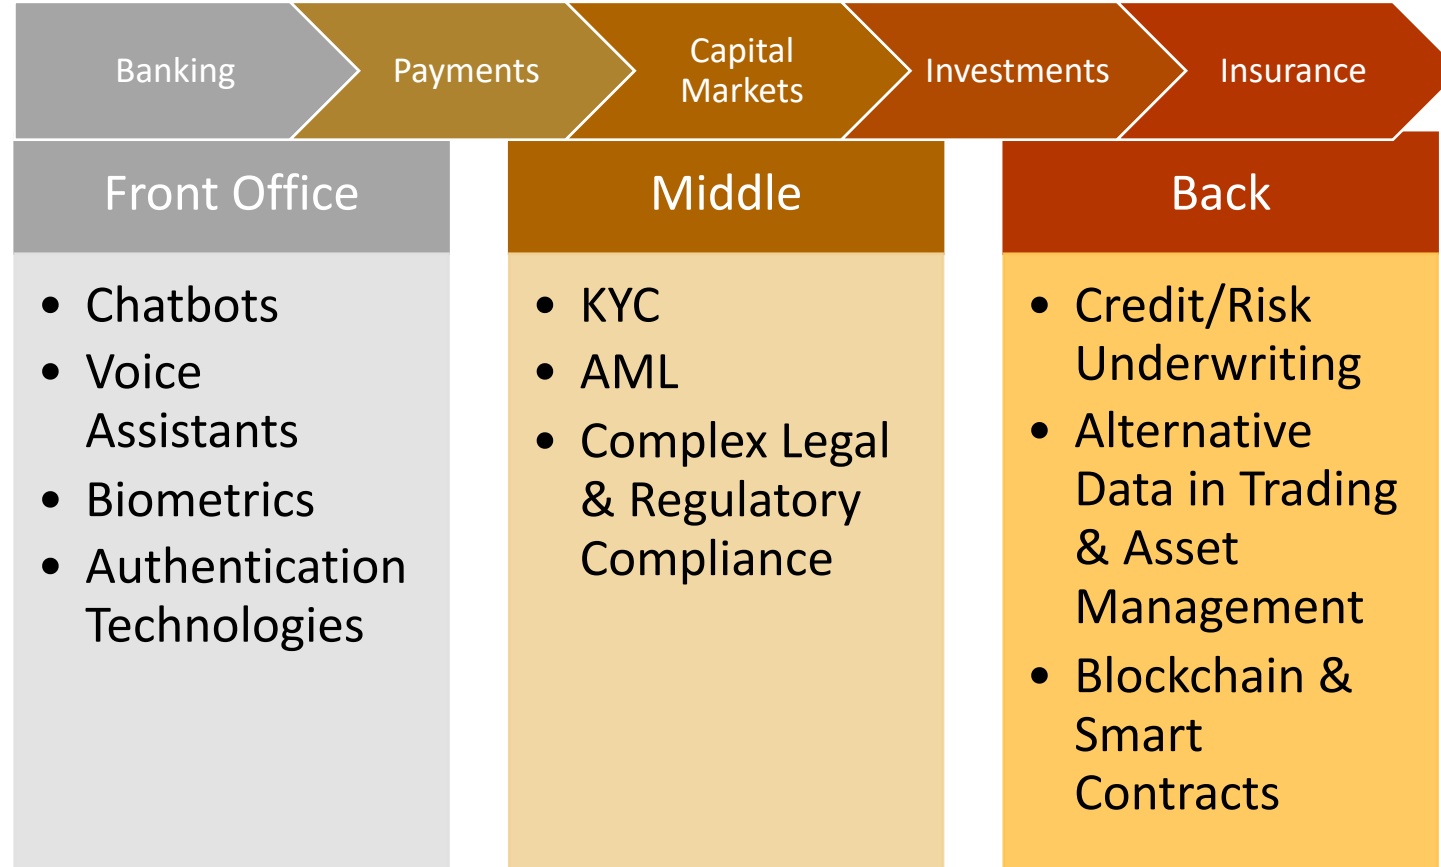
Banking
Payments
Capital Markets
Investments
Insurance

Front Office

- Chatbots
- Voice Assistants
- Biometrics
- Authentication Technologies

Middle

- KYC
- AML
- Complex Legal & Regulatory Compliance

Back

- Credit/Risk Underwriting
- Alternative Data in Trading & Asset Management
- Blockchain & Smart Contracts